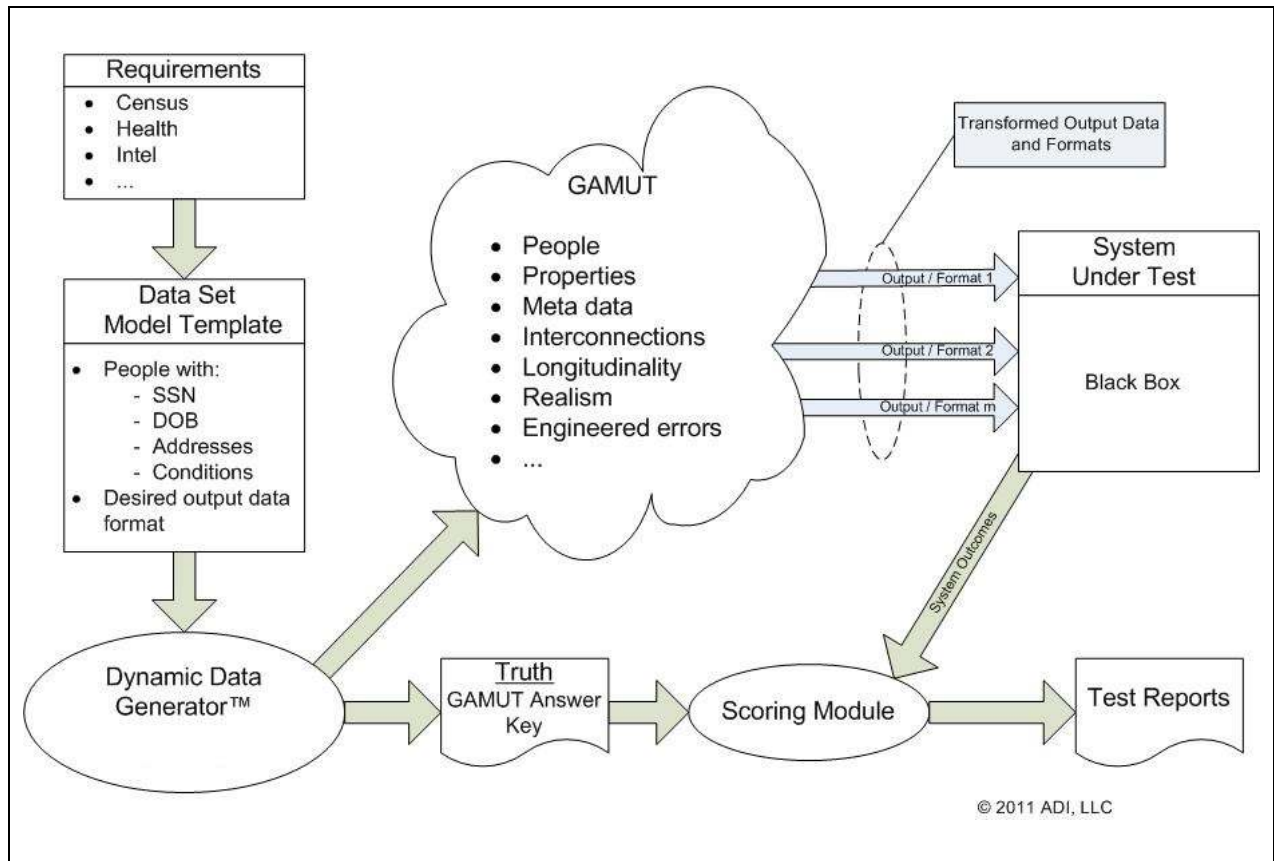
Requirements
- Census
- Health
- Intel
- ...

Data Set Model Template
- People with:
  - SSN
  - DOB
  - Addresses
  - Conditions
- Desired output data format

GAMUT
- People
- Properties
- Meta data
- Interconnections
- Longitudinality
- Realism
- Engineered errors
- ...

Transformed Output Data and Formats

Output / Format 1
Output / Format 2
Output / Format m

System Under Test

Black Box

System Outcomes

Dynamic Data Generator™

Truth
GAMUT Answer Key

Scoring Module

Test Reports

© 2011 ADI, LLC